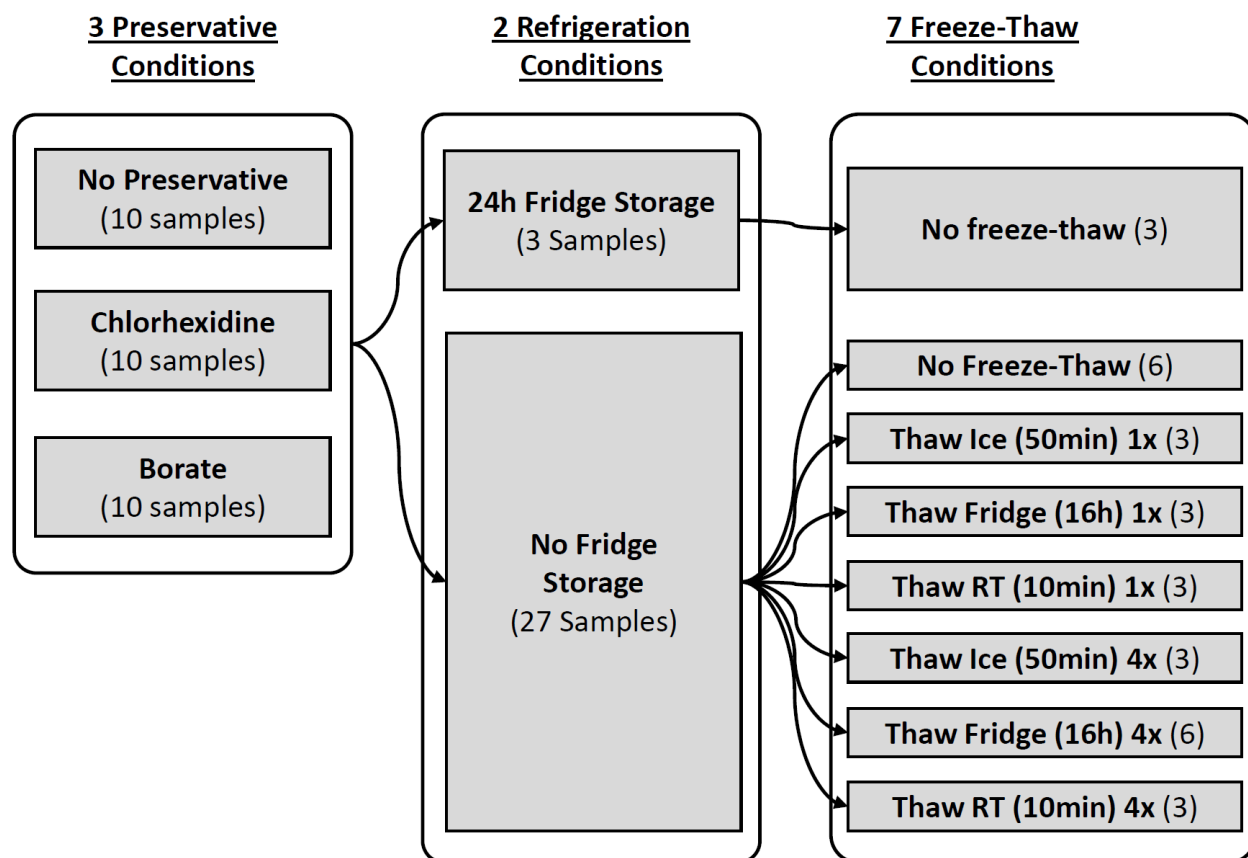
3 Preservative Conditions

No Preservative
(10 samples)

Chlorhexidine
(10 samples)

Borate
(10 samples)

2 Refrigeration Conditions

24h Fridge Storage
(3 Samples)

No Fridge Storage
(27 Samples)

7 Freeze-Thaw Conditions

No freeze-thaw (3)

No Freeze-Thaw (6)

Thaw Ice (50min) 1x (3)

Thaw Fridge (16h) 1x (3)

Thaw RT (10min) 1x (3)

Thaw Ice (50min) 4x (3)

Thaw Fridge (16h) 4x (6)

Thaw RT (10min) 4x (3)